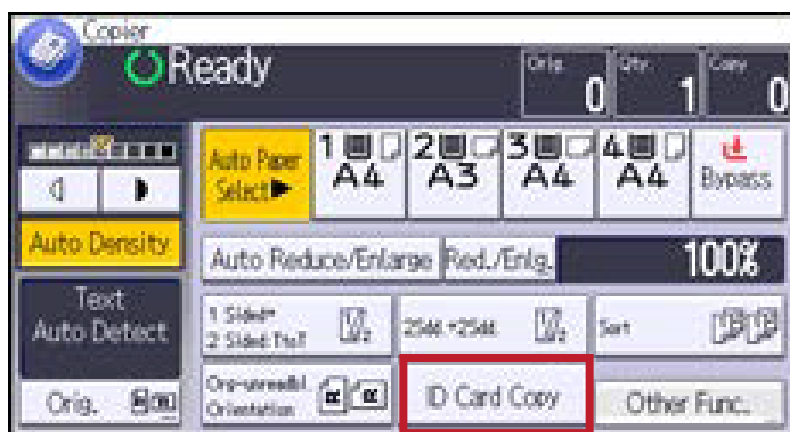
Copier
Ready
Orig. 0
Qty. 1
Copy 0

Auto Paper Select
1 A4
2 A3
3 A4
4 A4
Bypass

Auto Density
Auto Reduce/Enlarge
Red./Enlg.
100%

Text Auto Detect
1 Sided→ 2 Sided Top/T
2in1 →2in1
Sort

Orig.
Orig. Orientation
ID Card Copy
Other Func.